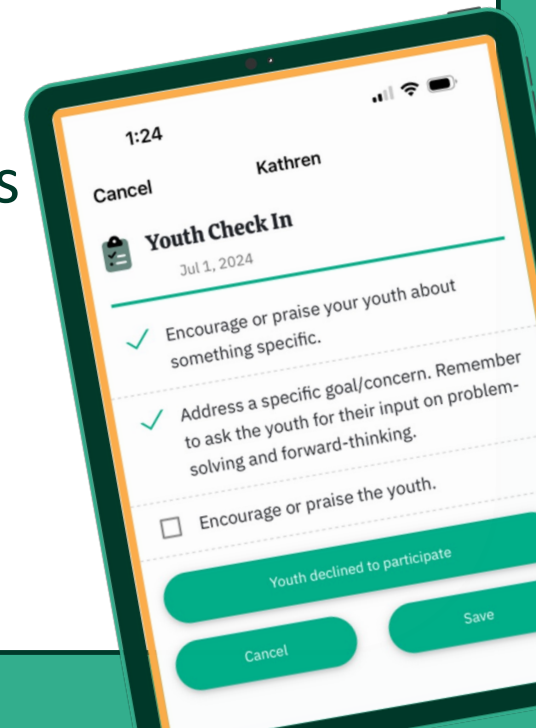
s

1:24

Cancel

Kathren

Youth Check In

Jul 1, 2024

Encourage or praise your youth about something specific.

Address a specific goal/concern. Remember to ask the youth for their input on problem-solving and forward-thinking.

Encourage or praise the youth.

Youth declined to participate

Cancel

Save